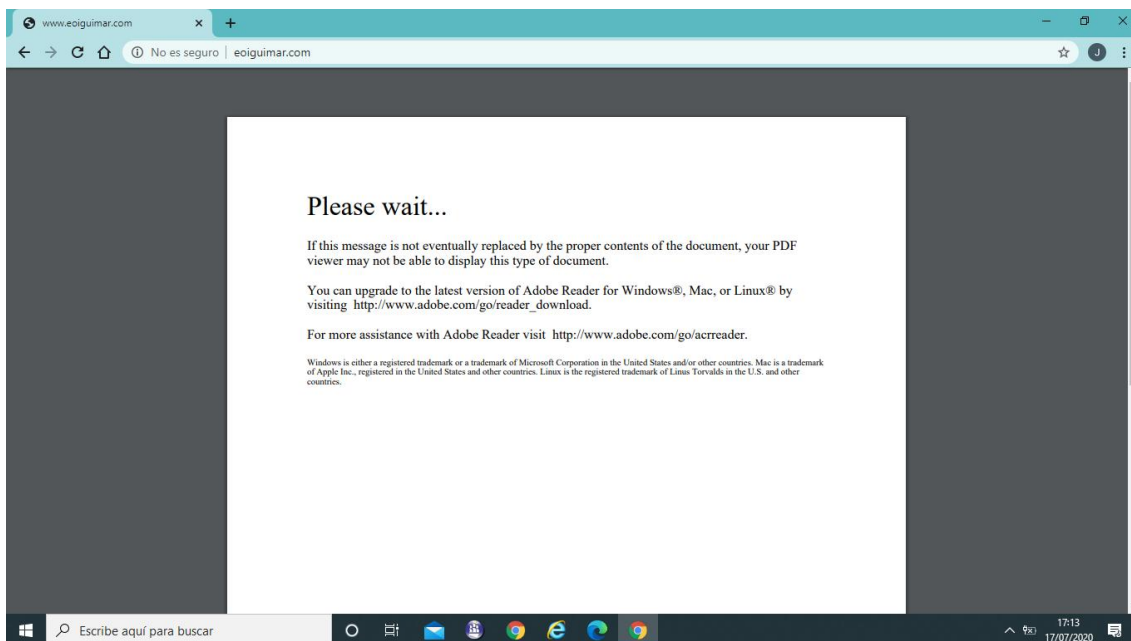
www.eoiguimar.com ×

No es seguro | eoiguimar.com

Please wait...

If this message is not eventually replaced by the proper contents of the document, your PDF viewer may not be able to display this type of document.

You can upgrade to the latest version of Adobe Reader for Windows®, Mac, or Linux® by visiting http://www.adobe.com/go/reader_download.

For more assistance with Adobe Reader visit http://www.adobe.com/go/acrreader.

Windows is either a registered trademark or a trademark of Microsoft Corporation in the United States and/or other countries. Mac is a trademark of Apple Inc., registered in the United States and other countries. Linux is the registered trademark of Linus Torvalds in the U.S. and other countries.

Escribe aquí para buscar

17:13
17/07/2020